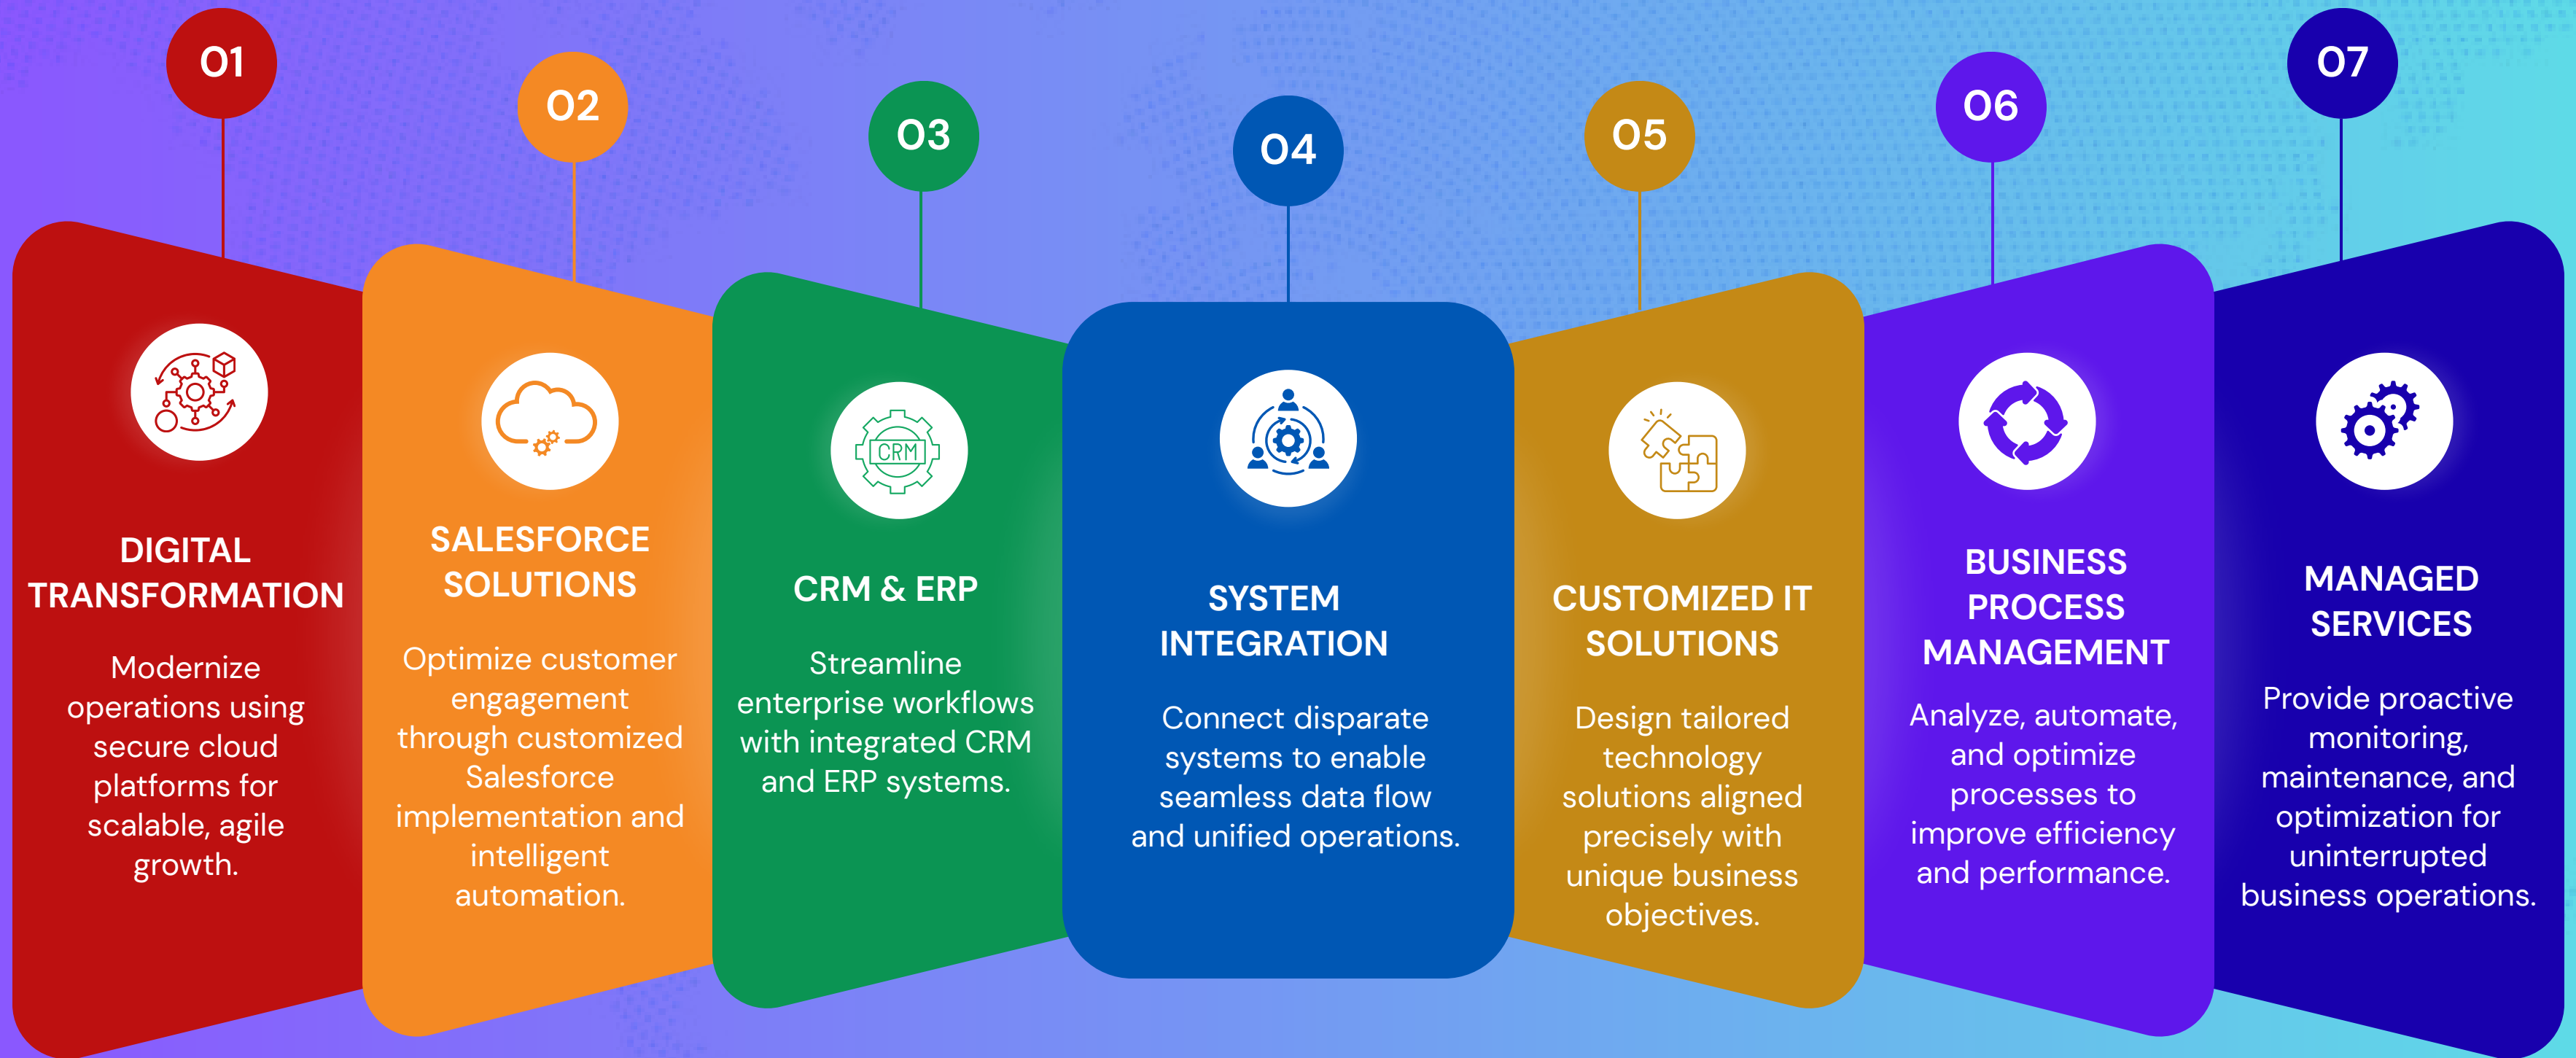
01

DIGITAL TRANSFORMATION

Modernize operations using secure cloud platforms for scalable, agile growth.

02

SALESFORCE SOLUTIONS

Optimize customer engagement through customized Salesforce implementation and intelligent automation.

03

CRM

CRM & ERP

Streamline enterprise workflows with integrated CRM and ERP systems.

04

SYSTEM INTEGRATION

Connect disparate systems to enable seamless data flow and unified operations.

05

CUSTOMIZED IT SOLUTIONS

Design tailored technology solutions aligned precisely with unique business objectives.

06

BUSINESS PROCESS MANAGEMENT

Analyze, automate, and optimize processes to improve efficiency and performance.

07

MANAGED SERVICES

Provide proactive monitoring, maintenance, and optimization for uninterrupted business operations.